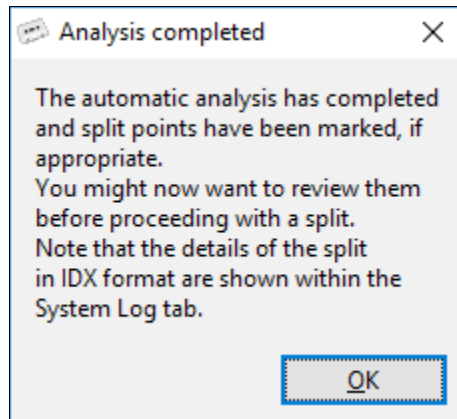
Analysis completed ×

The automatic analysis has completed and split points have been marked, if appropriate.
You might now want to review them before proceeding with a split.
Note that the details of the split in IDX format are shown within the System Log tab.

OK